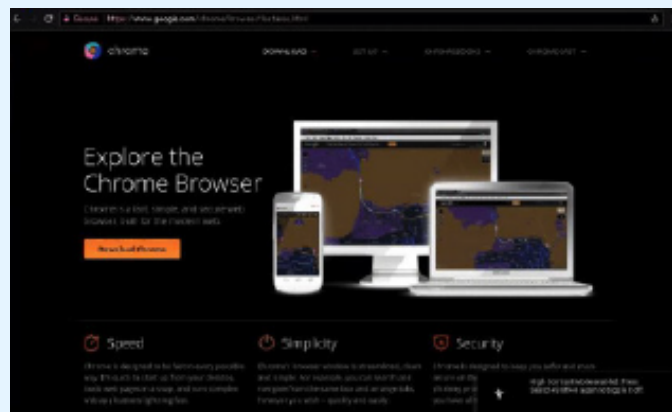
Secure https://www.google.com/chrome/browser/features.html

chrome

DOWNLOAD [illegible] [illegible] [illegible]

Explore the Chrome Browser

Chrome is a fast, simple, and secure web browser, built for the modern web.

Download Chrome

Speed

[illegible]

Simplicity

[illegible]

Security

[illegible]

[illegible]